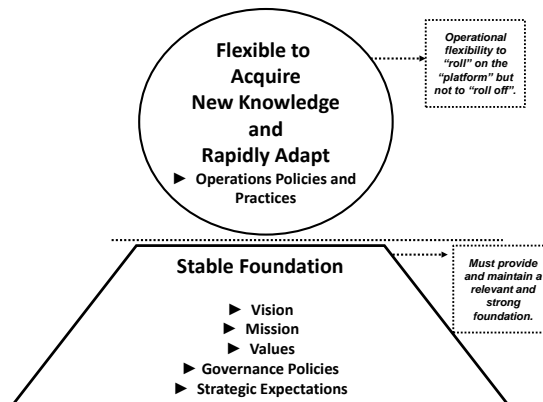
Flexible to Acquire New Knowledge and Rapidly Adapt

► Operations Policies and Practices

Operational flexibility to "roll" on the "platform" but not to "roll off".

Stable Foundation

► Vision
► Mission
► Values
► Governance Policies
► Strategic Expectations

Must provide and maintain a relevant and strong foundation.